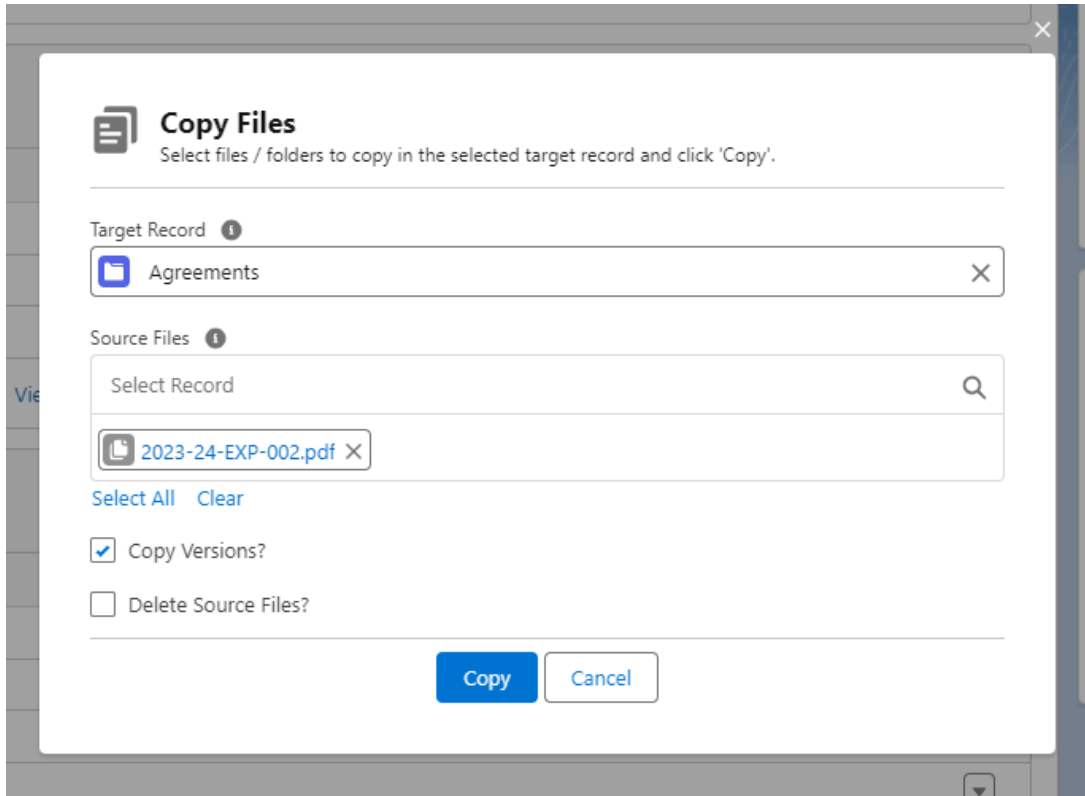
Vie

Copy Files
Select files / folders to copy in the selected target record and click 'Copy'.

Target Record

Agreements

Source Files

Select Record

2023-24-EXP-002.pdf

Select All Clear

Copy Versions?

Delete Source Files?

Copy Cancel